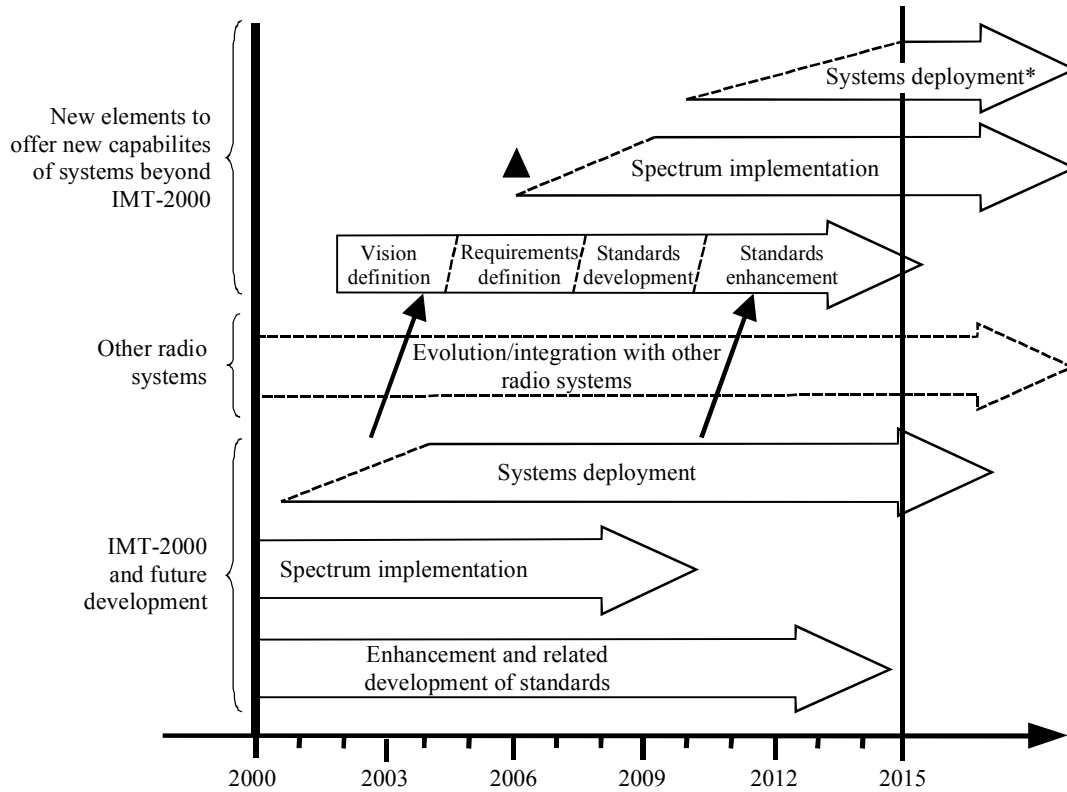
New elements to offer new capabilites of systems beyond IMT-2000

Systems deployment*

Spectrum implementation

Vision definition

Requirements definition

Standards development

Standards enhancement

Other radio systems

Evolution/integration with other radio systems

Systems deployment

IMT-2000 and future development

Spectrum implementation

Enhancement and related development of standards

2000 2003 2006 2009 2012 2015